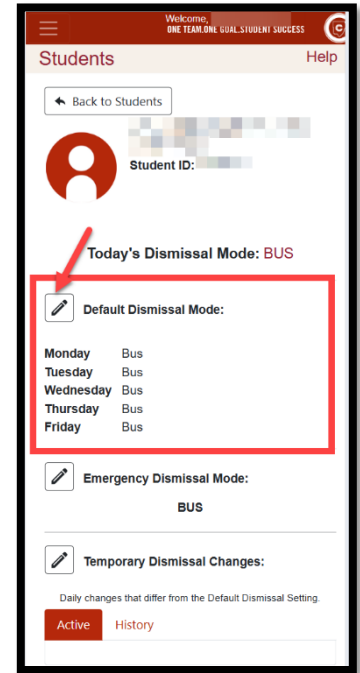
Welcome,
ONE TEAM.ONE GOAL.STUDENT SUCCESS

Students
Help

Back to Students

Student ID:

Today's Dismissal Mode: BUS

Default Dismissal Mode:

| | |
|---|---|
| Monday | Bus |
| Tuesday | Bus |
| Wednesday | Bus |
| Thursday | Bus |
| Friday | Bus |

Emergency Dismissal Mode:

BUS

Temporary Dismissal Changes:

Daily changes that differ from the Default Dismissal Setting.

Active
History